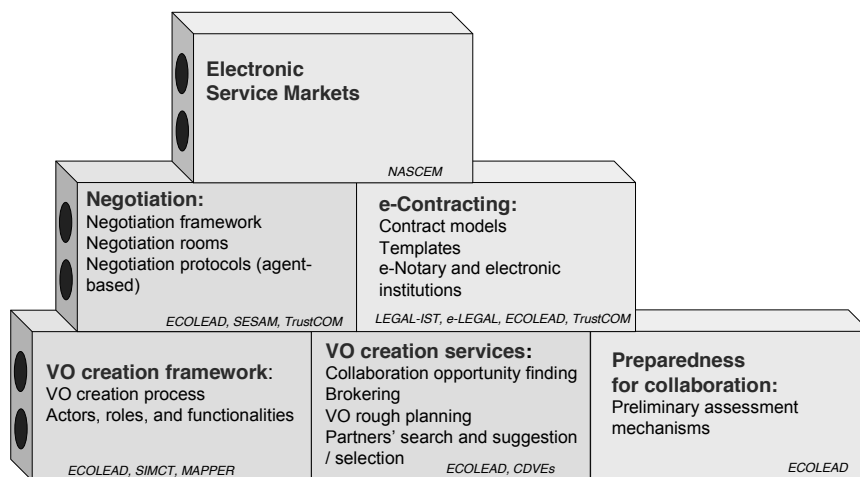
Electronic Service Markets

NASCEM

Negotiation:
Negotiation framework
Negotiation rooms
Negotiation protocols (agent-based)

ECOLEAD, SESAM, TrustCOM

e-Contracting:
Contract models
Templates
e-Notary and electronic institutions

LEGAL-IST, e-LEGAL, ECOLEAD, TrustCOM

VO creation framework:
VO creation process
Actors, roles, and functionalities

ECOLEAD, SIMCT, MAPPER

VO creation services:
Collaboration opportunity finding
Brokering
VO rough planning
Partners' search and suggestion / selection

ECOLEAD, CDVEs

Preparedness for collaboration:
Preliminary assessment mechanisms

ECOLEAD